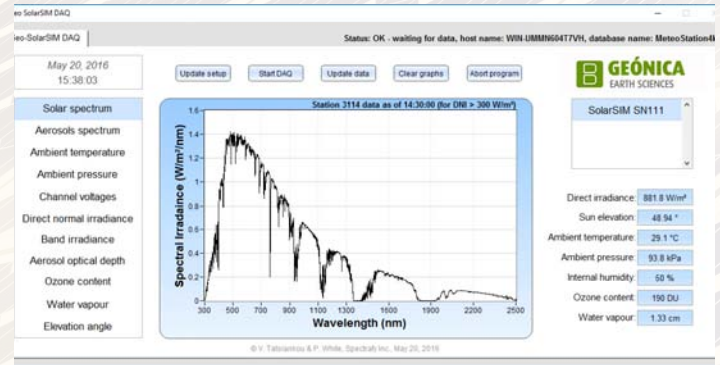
eo SolarSIM DAQ

eo-SolarSIM DAQ

Status: OK - waiting for data, host name: WIN-UMMN604T7VH, database name: MeteoStation4

May 20, 2016
15:38:03

Update setup | Start DAQ | Update data | Clear graphs | Abort program

GEÓNICA
EARTH SCIENCES

Solar spectrum
Aerosols spectrum
Ambient temperature
Ambient pressure
Channel voltages
Direct normal irradiance
Band irradiance
Aerosol optical depth
Ozone content
Water vapour
Elevation angle

Station 3114 data as of 14:30:00 (for DNI > 300 W/m²)

Spectral Irradiance (W/m²/nm)

1.6
1.4
1.2
1
0.8
0.6
0.4
0.2
0

300 500 700 900 1100 1300 1500 1700 1900 2100 2300 2500

Wavelength (nm)

SolarSIM SN111

| | |
|---|---|
| Direct irradiance: | 881.8 W/m² |
| Sun elevation: | 48.94 ° |
| Ambient temperature: | 29.1 °C |
| Ambient pressure: | 93.8 kPa |
| Internal humidity: | 50 % |
| Ozone content: | 190 DU |
| Water vapour: | 1.33 cm |

© V. Tatsiankou & P. White, Spectrafy Inc., May 20, 2016